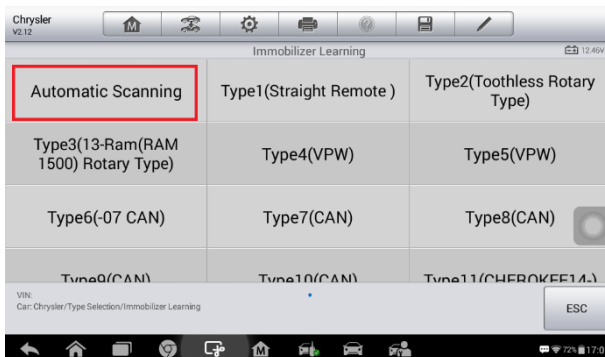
Chrysler
V2.12

Immobilizer Learning

12.46V

| Automatic Scanning | Type1(Straight Remote ) | Type2(Toothless Rotary Type) |
|---|---|---|
| Type3(13-Ram(RAM 1500) Rotary Type) | Type4(VPW) | Type5(VPW) |
| Type6(-07 CAN) | Type7(CAN) | Type8(CAN) |
| Type9(CAN) | Type10(CAN) | Type11(CHEROKEE14-) |

VIN:
Car: Chrysler/Type Selection/Immobilizer Learning

ESC

72% 17:0